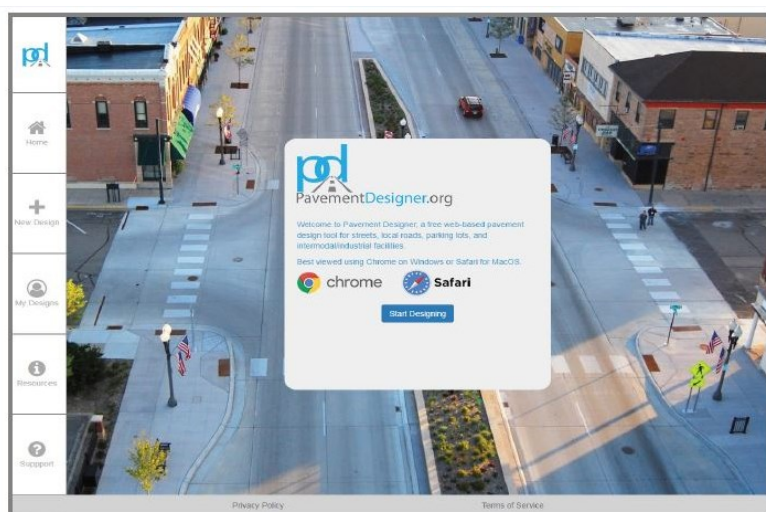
pd

Home

New Design

My Designs

Resources

Support

pd
PavementDesigner.org

Welcome to Pavement Designer, a free web-based pavement design tool for streets, local roads, parking lots, and intermodal/industrial facilities.

Best viewed using Chrome on Windows or Safari for MacOS.

chrome Safari

Start Designing

Privacy Policy

Terms of Service